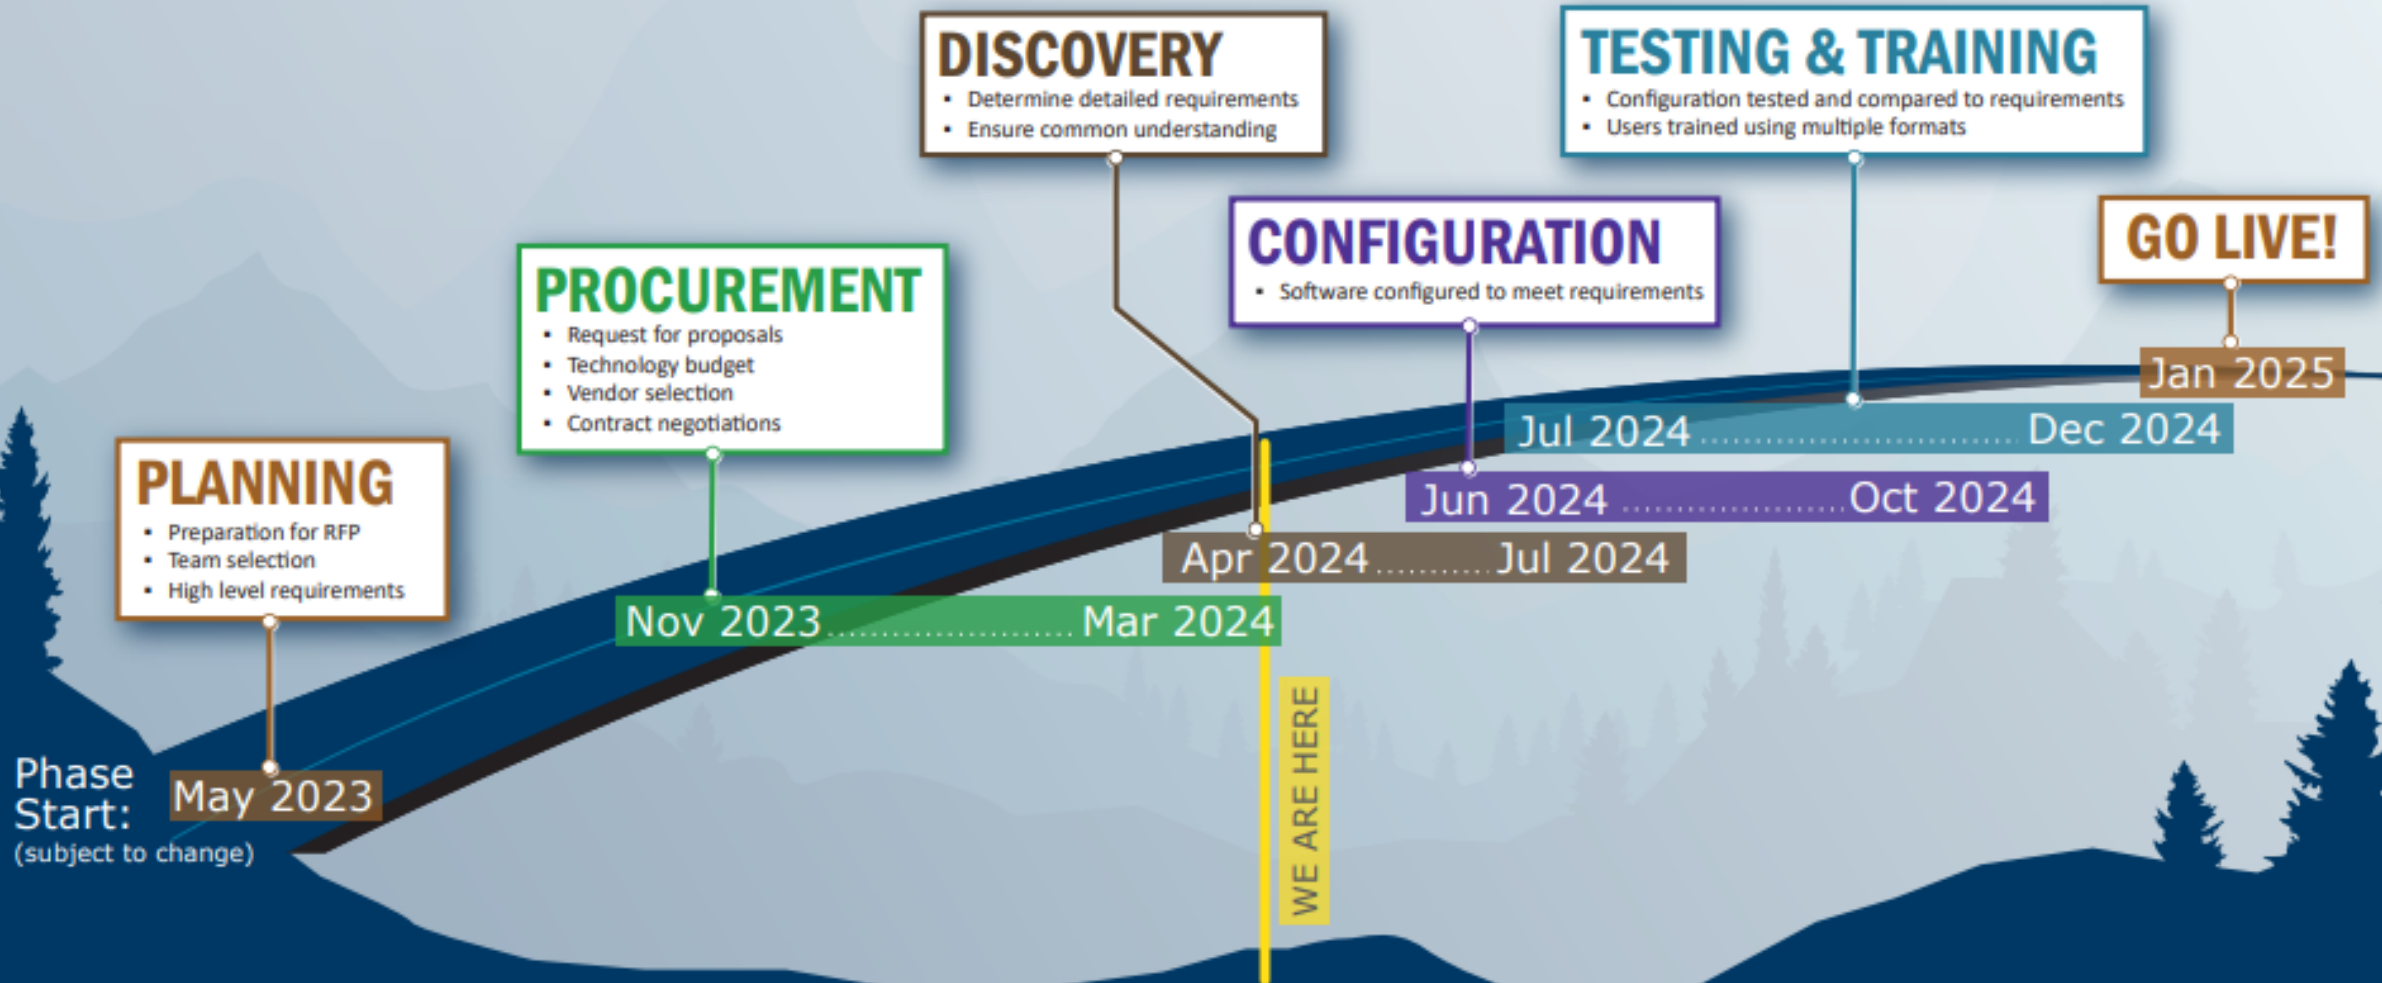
PLANNING
- Preparation for RFP
- Team selection
- High level requirements

Phase Start: May 2023
(subject to change)

PROCUREMENT
- Request for proposals
- Technology budget
- Vendor selection
- Contract negotiations

Nov 2023 .................... Mar 2024

DISCOVERY
- Determine detailed requirements
- Ensure common understanding

Apr 2024 .......... Jul 2024

WE ARE HERE

CONFIGURATION
- Software configured to meet requirements

Jun 2024 .................... Oct 2024

TESTING & TRAINING
- Configuration tested and compared to requirements
- Users trained using multiple formats

Jul 2024 .............................. Dec 2024

GO LIVE!

Jan 2025